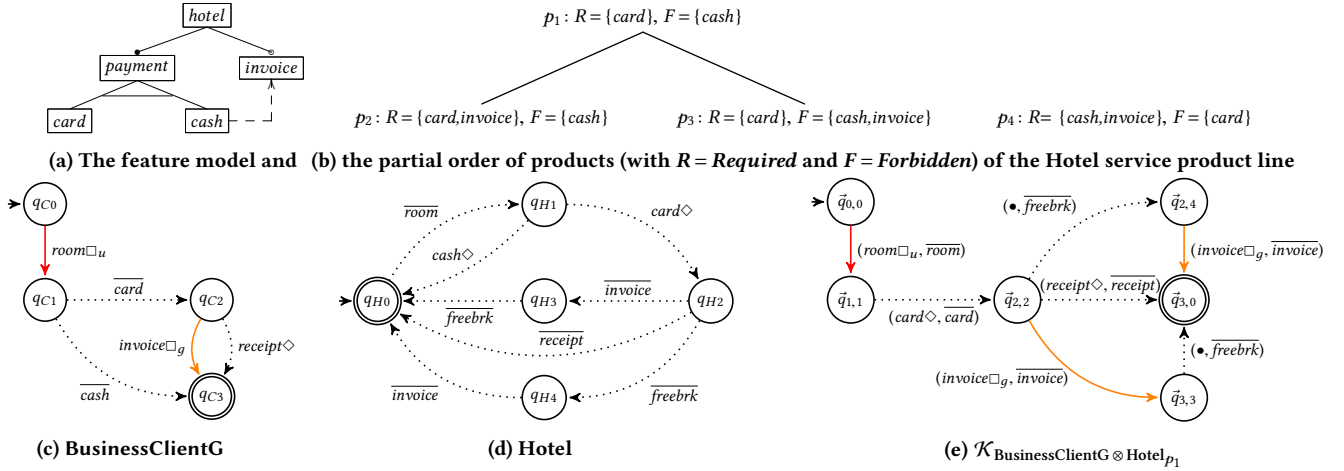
hotel

payment

invoice

card

cash

$p_1: R = \{card\},\ F = \{cash\}$

$p_2: R = \{card, invoice\},\ F = \{cash\}$

$p_3: R = \{card\},\ F = \{cash, invoice\}$

$p_4: R = \{cash, invoice\},\ F = \{card\}$

(a) The feature model and (b) the partial order of products (with $R$ = Required and $F$ = Forbidden) of the Hotel service product line

$q_{C0}$

$room\Box_u$

$q_{C1}$

$\overline{card}$

$q_{C2}$

$invoice\Box_g$

$receipt\Diamond$

$\overline{cash}$

$q_{C3}$

(c) BusinessClientG

$q_{H1}$

$\overline{room}$

$card\Diamond$

$cash\Diamond$

$q_{H0}$

$q_{H3}$

$\overline{invoice}$

$q_{H2}$

$\overline{freebrk}$

$\overline{receipt}$

$\overline{invoice}$

$q_{H4}$

$\overline{freebrk}$

(d) Hotel

$\vec{q}_{0,0}$

$(room\Box_u, \overline{room})$

$(\bullet, \overline{freebrk})$

$\vec{q}_{2,4}$

$(invoice\Box_g, \overline{invoice})$

$\vec{q}_{1,1}$

$\vec{q}_{2,2}$

$(receipt\Diamond, \overline{receipt})$

$\vec{q}_{3,0}$

$(card\Diamond, \overline{card})$

$(\bullet, \overline{freebrk})$

$(invoice\Box_g, \overline{invoice})$

$\vec{q}_{3,3}$

(e) $\mathcal{K}_{\text{BusinessClientG} \otimes \text{Hotel}_{p_1}}$